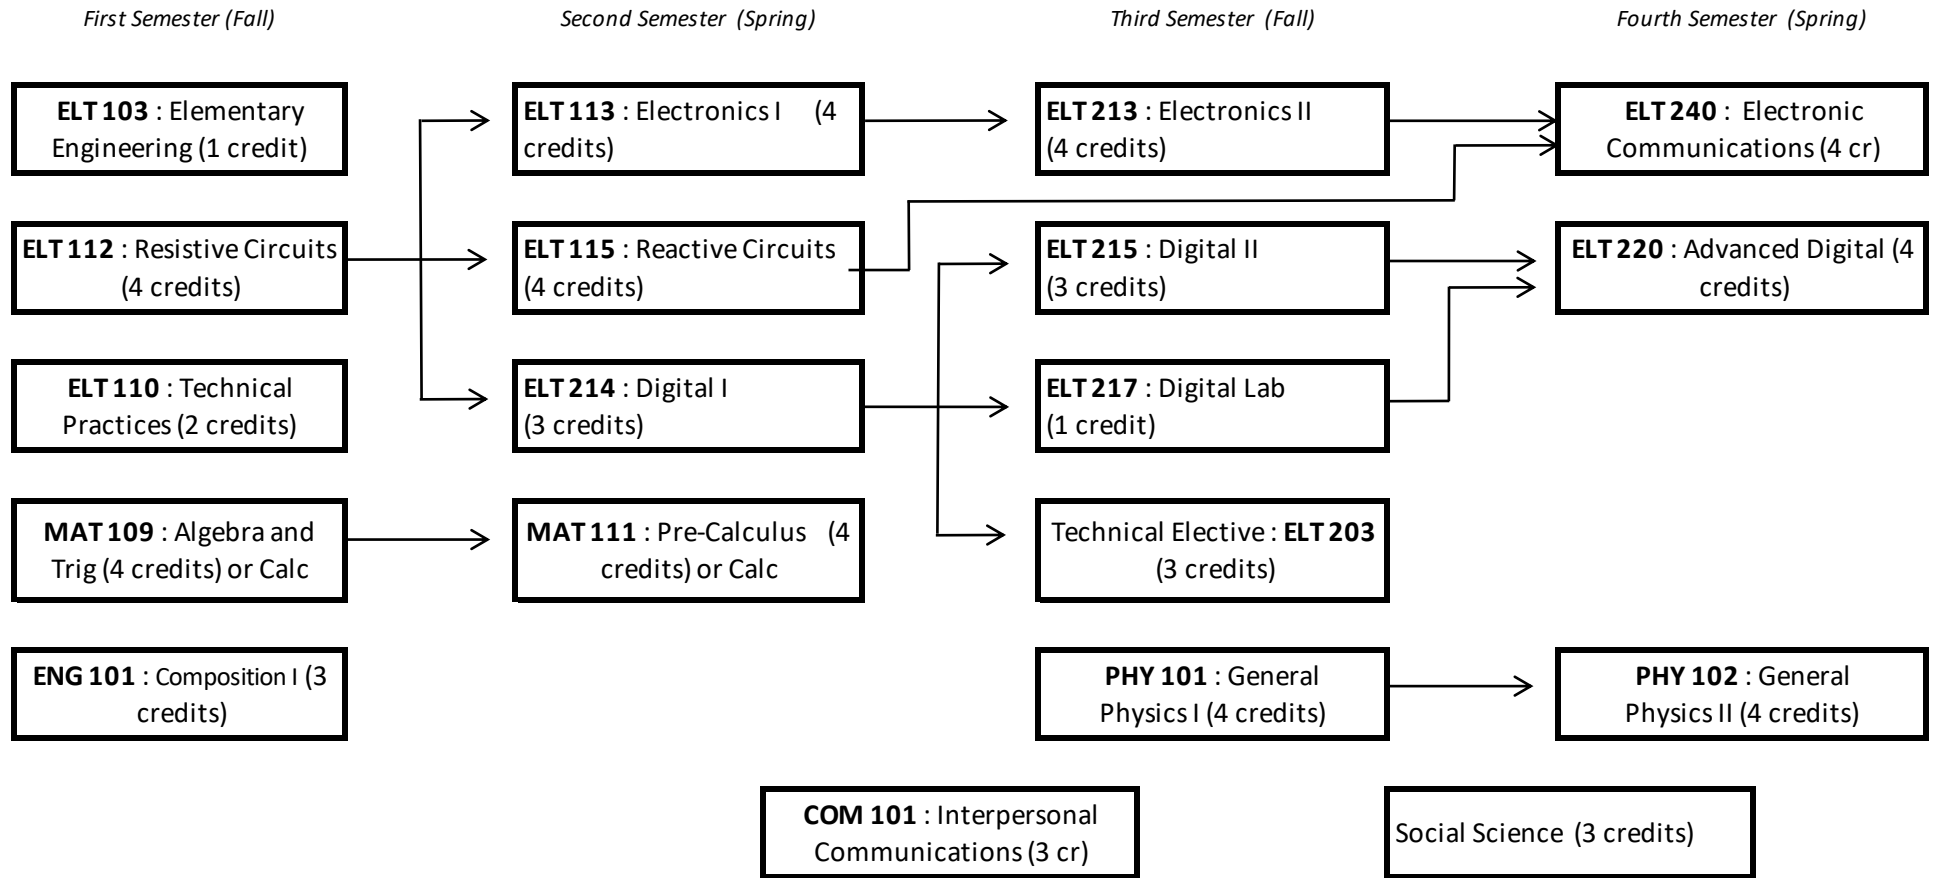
First Semester (Fall)

Second Semester (Spring)

Third Semester (Fall)

Fourth Semester (Spring)

ELT 103 : Elementary Engineering (1 credit)

ELT 113 : Electronics I (4 credits)

ELT 213 : Electronics II (4 credits)

ELT 240 : Electronic Communications (4 cr)

ELT 112 : Resistive Circuits (4 credits)

ELT 115 : Reactive Circuits (4 credits)

ELT 215 : Digital II (3 credits)

ELT 220 : Advanced Digital (4 credits)

ELT 110 : Technical Practices (2 credits)

ELT 214 : Digital I (3 credits)

ELT 217 : Digital Lab (1 credit)

MAT 109 : Algebra and Trig (4 credits) or Calc

MAT 111 : Pre-Calculus (4 credits) or Calc

Technical Elective : ELT 203 (3 credits)

ENG 101 : Composition I (3 credits)

PHY 101 : General Physics I (4 credits)

PHY 102 : General Physics II (4 credits)

COM 101 : Interpersonal Communications (3 cr)

Social Science (3 credits)